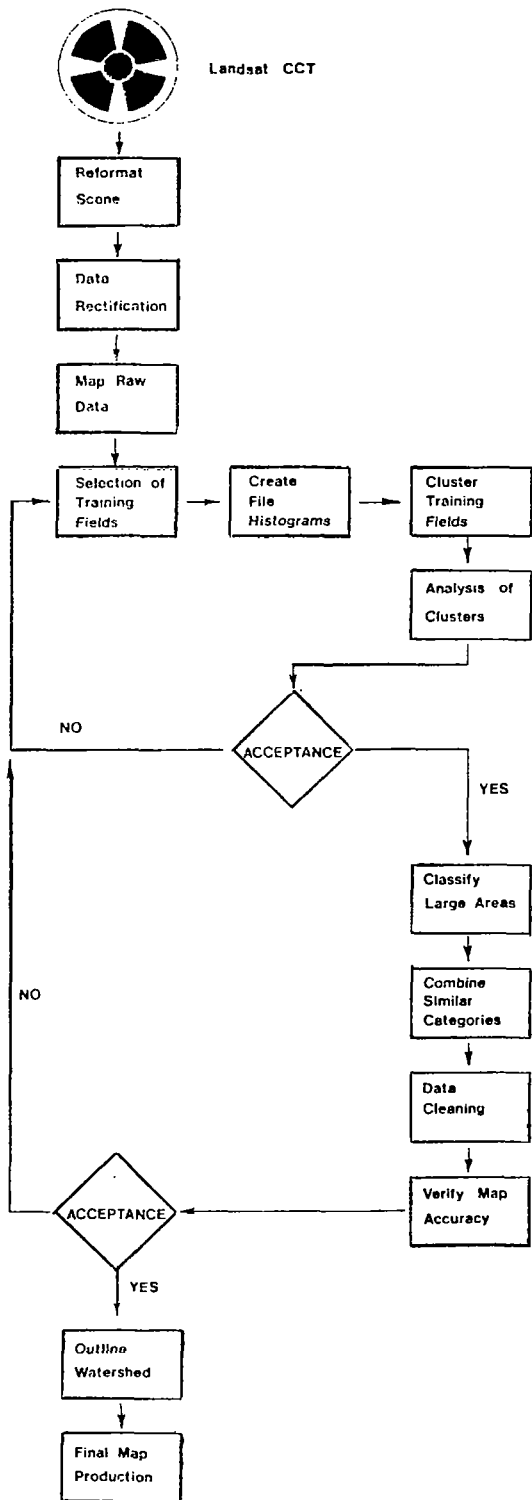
Landsat CCT

Reformat Scene

Data Rectification

Map Raw Data

Selection of Training Fields

Create File Histograms

Cluster Training Fields

Analysis of Clusters

NO

ACCEPTANCE

YES

Classify Large Areas

Combine Similar Categories

Data Cleaning

Verify Map Accuracy

NO

ACCEPTANCE

YES

Outline Watershed

Final Map Production